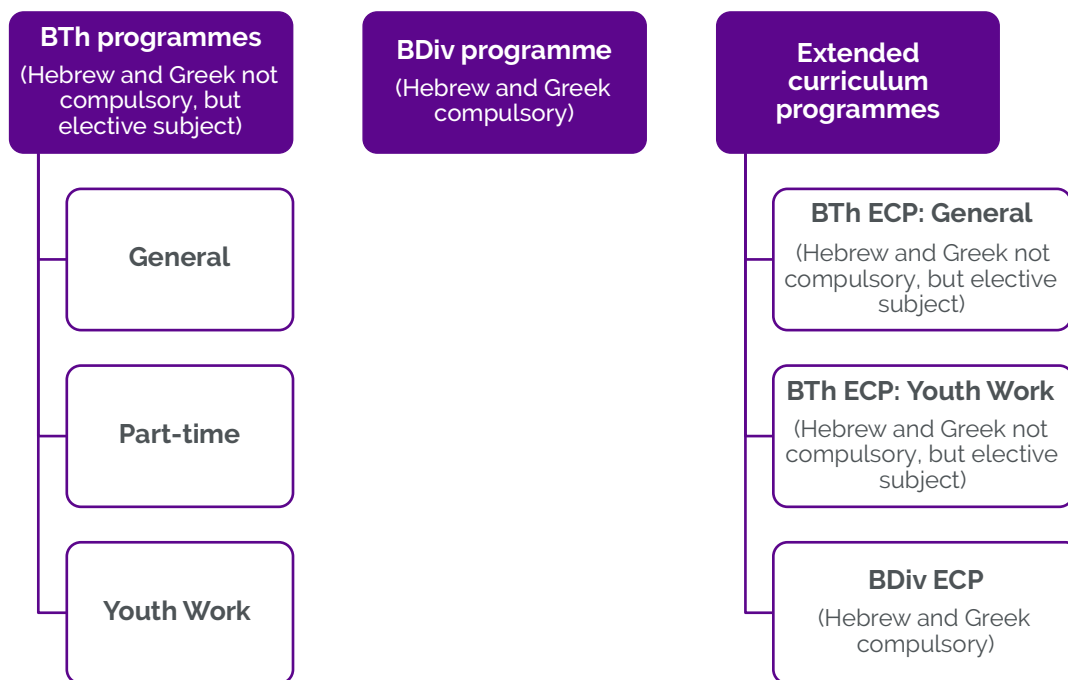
BTh programmes
(Hebrew and Greek not compulsory, but elective subject)

General

Part-time

Youth Work

BDiv programme
(Hebrew and Greek compulsory)

Extended curriculum programmes

BTh ECP: General
(Hebrew and Greek not compulsory, but elective subject)

BTh ECP: Youth Work
(Hebrew and Greek not compulsory, but elective subject)

BDiv ECP
(Hebrew and Greek compulsory)